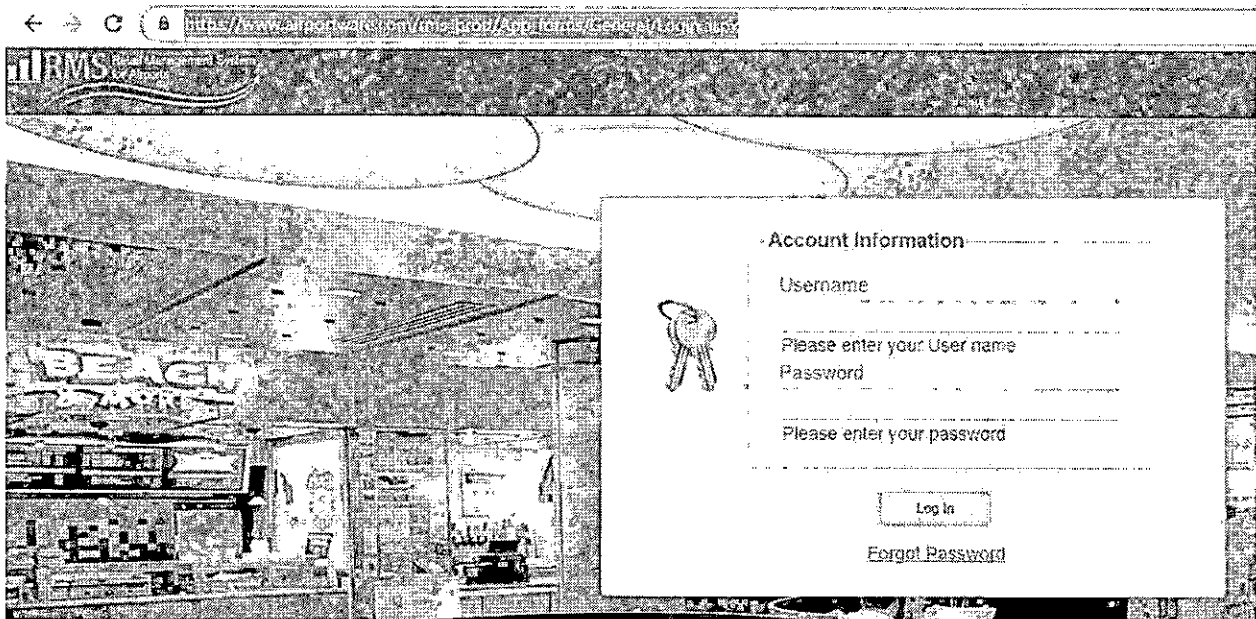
https://www.airportwifi.com/rms/shop/Apps/forms/General/Login.aspx

RMS Retail Management System

Account Information

Username

Please enter your User name

Password

Please enter your password

Log In

Forgot Password

BEACH
& MORE